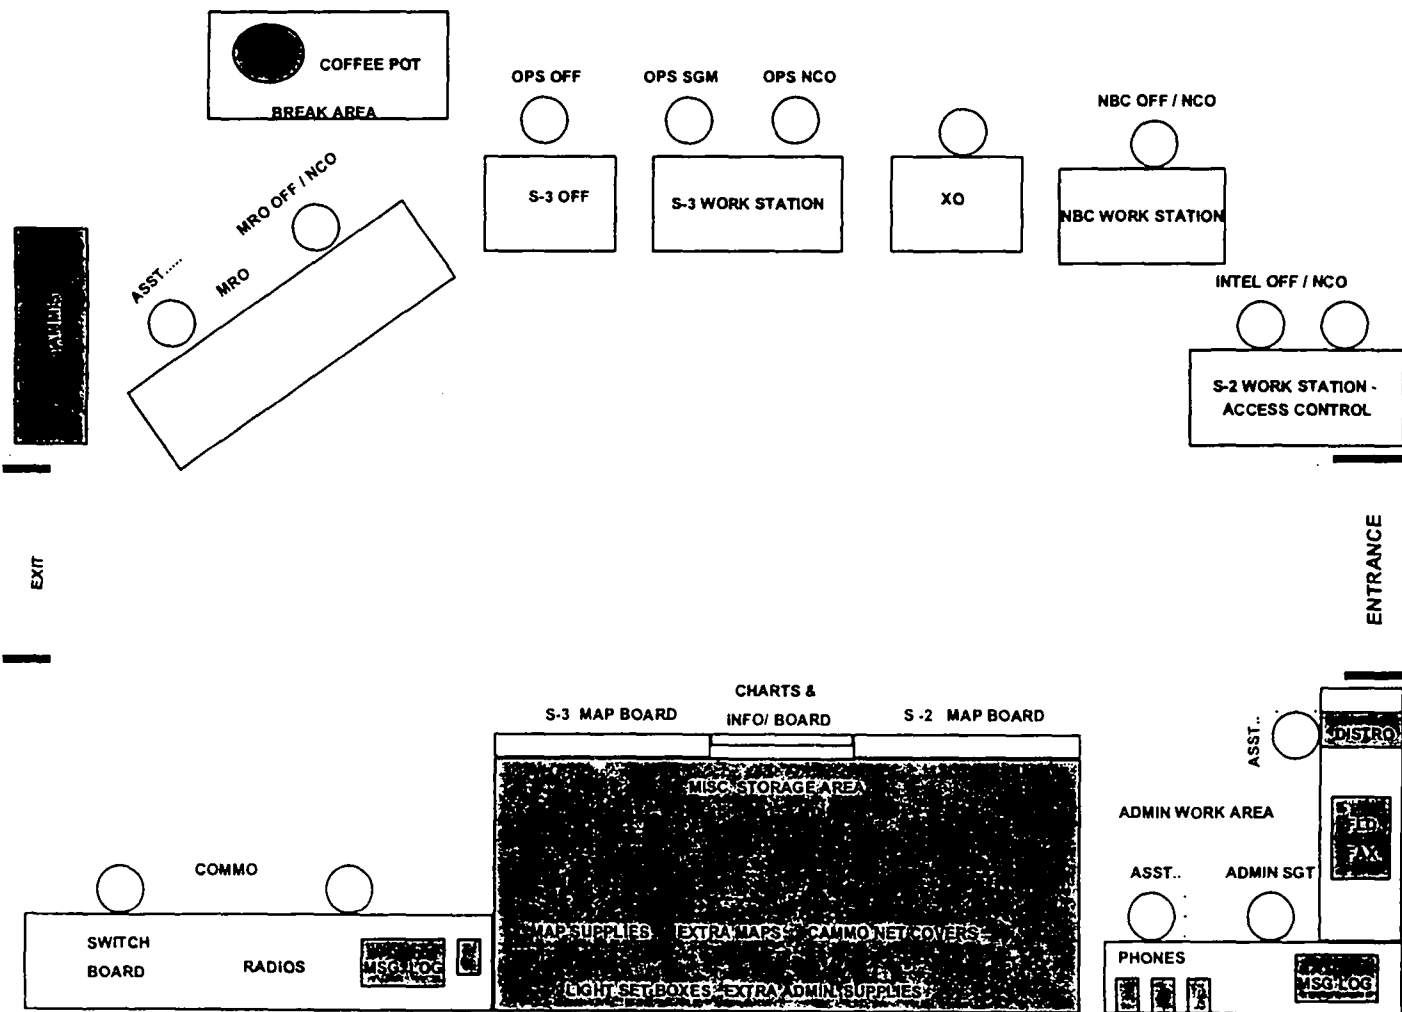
COFFEE POT

BREAK AREA

OPS OFF

OPS SGM

OPS NCO

S-3 OFF

S-3 WORK STATION

XO

NBC OFF / NCO

NBC WORK STATION

MRO OFF / NCO

ASST.....

MRO

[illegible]

INTEL OFF / NCO

S-2 WORK STATION - ACCESS CONTROL

EXIT

ENTRANCE

S-3 MAP BOARD

CHARTS & INFO/ BOARD

S -2 MAP BOARD

MISC. STORAGE AREA

MAP SUPPLIES

EXTRA MAPS

CAMMO NET COVERS

LIGHT SET BOXES

EXTRA ADMIN. SUPPLIES

ASST..

DISTRO

ADMIN WORK AREA

FLD. FAX

ASST..

ADMIN SGT

COMMO

SWITCH BOARD

RADIOS

MSG LOG

PHONES

MSG LOG